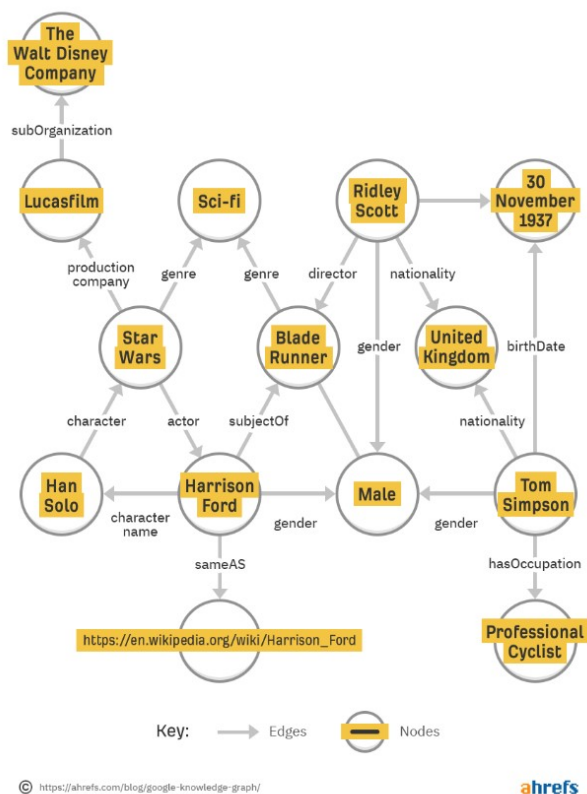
The Walt Disney Company

subOrganization

Lucasfilm

Sci-fi

Ridley Scott

30 November 1937

production company

genre

genre

director

nationality

Star Wars

Blade Runner

gender

United Kingdom

birthDate

character

actor

subjectOf

nationality

Han Solo

Harrison Ford

Male

Tom Simpson

character name

gender

gender

sameAS

hasOccupation

https://en.wikipedia.org/wiki/Harrison_Ford

Professional Cyclist

Key: Edges Nodes

© https://ahrefs.com/blog/google-knowledge-graph/

ahrefs